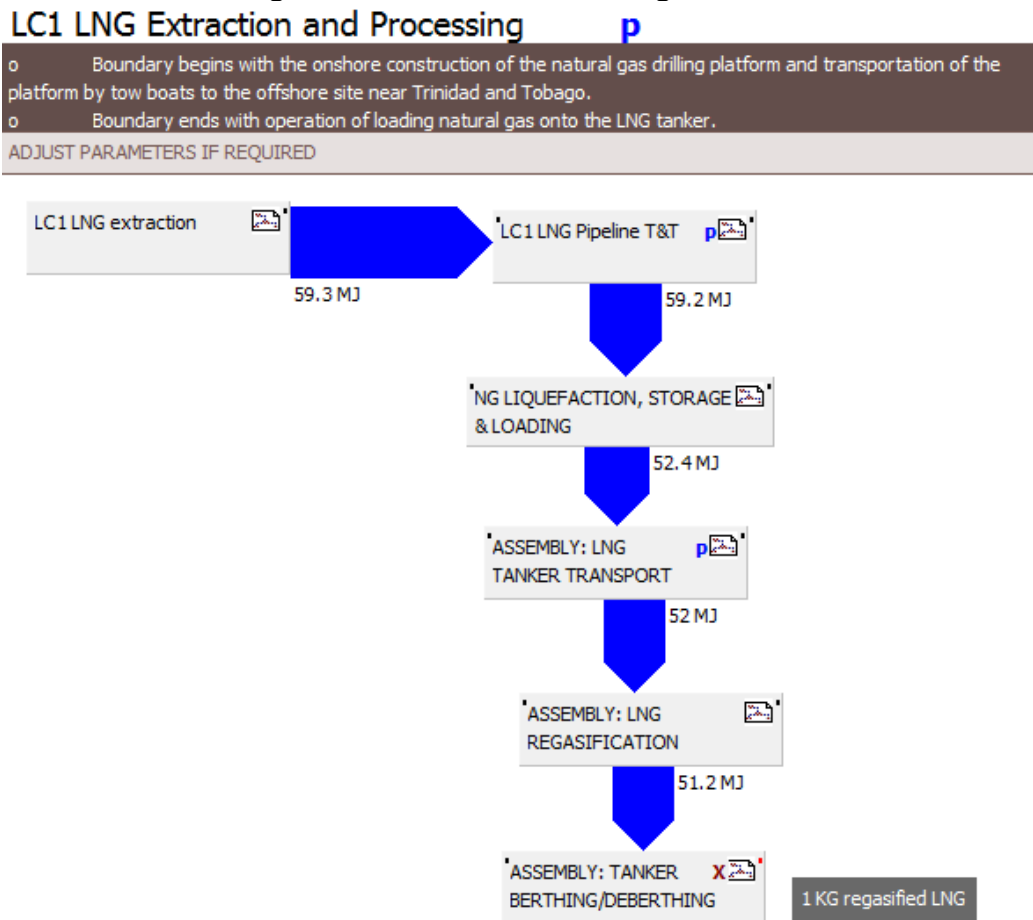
LC1 LNG Extraction and Processing p

o Boundary begins with the onshore construction of the natural gas drilling platform and transportation of the platform by tow boats to the offshore site near Trinidad and Tobago.
o Boundary ends with operation of loading natural gas onto the LNG tanker.

ADJUST PARAMETERS IF REQUIRED

LC1 LNG extraction

59.3 MJ

LC1 LNG Pipeline T&T p

59.2 MJ

NG LIQUEFACTION, STORAGE & LOADING

52.4 MJ

ASSEMBLY: LNG TANKER TRANSPORT p

52 MJ

ASSEMBLY: LNG REGASIFICATION

51.2 MJ

ASSEMBLY: TANKER BERTHING/DEBERTHING X

1 KG regasified LNG